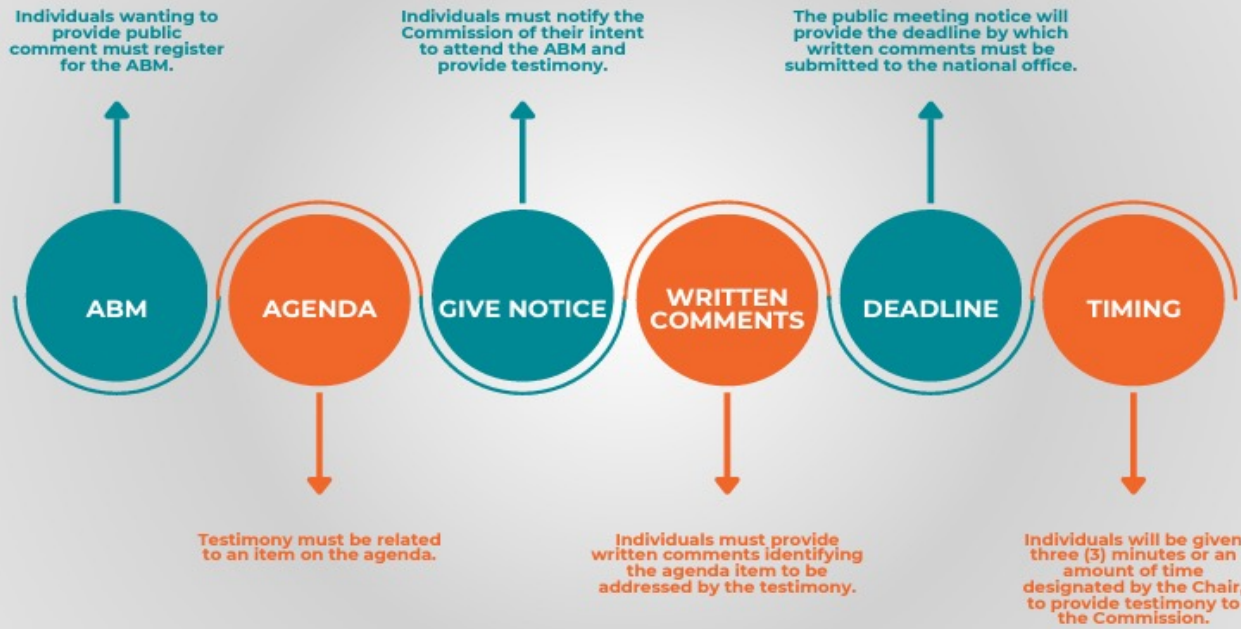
Individuals wanting to provide public comment must register for the ABM.

ABM

AGENDA

Testimony must be related to an item on the agenda.

Individuals must notify the Commission of their intent to attend the ABM and provide testimony.

GIVE NOTICE

WRITTEN COMMENTS

Individuals must provide written comments identifying the agenda item to be addressed by the testimony.

The public meeting notice will provide the deadline by which written comments must be submitted to the national office.

DEADLINE

TIMING

Individuals will be given three (3) minutes or an amount of time designated by the Chair to provide testimony to the Commission.